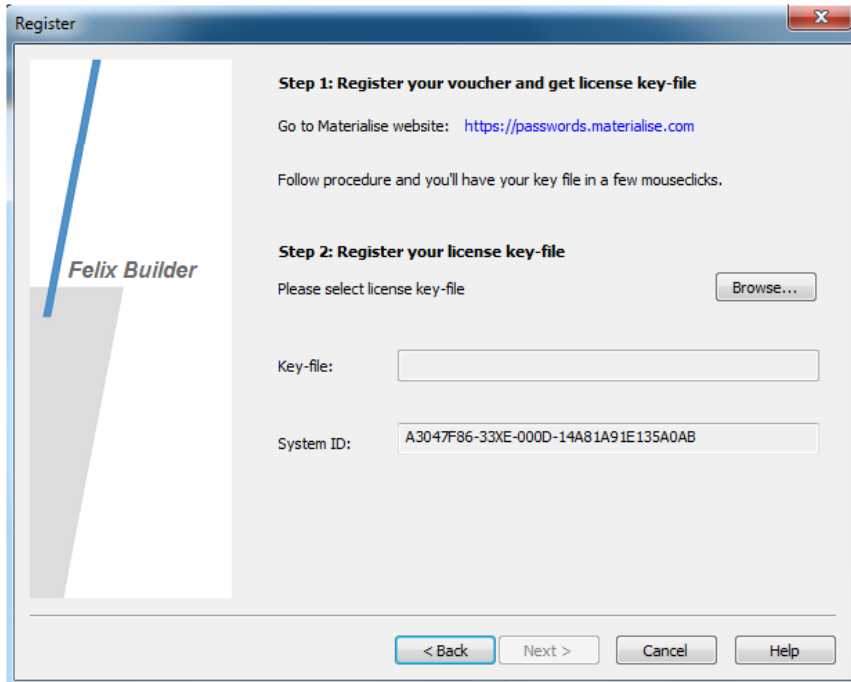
Register

Felix Builder

Step 1: Register your voucher and get license key-file

Go to Materialise website: https://passwords.materialise.com

Follow procedure and you'll have your key file in a few mouseclicks.

Step 2: Register your license key-file

Please select license key-file

Browse...

Key-file:

System ID: A3047F86-33XE-000D-14A81A91E135A0AB

< Back

Next >

Cancel

Help